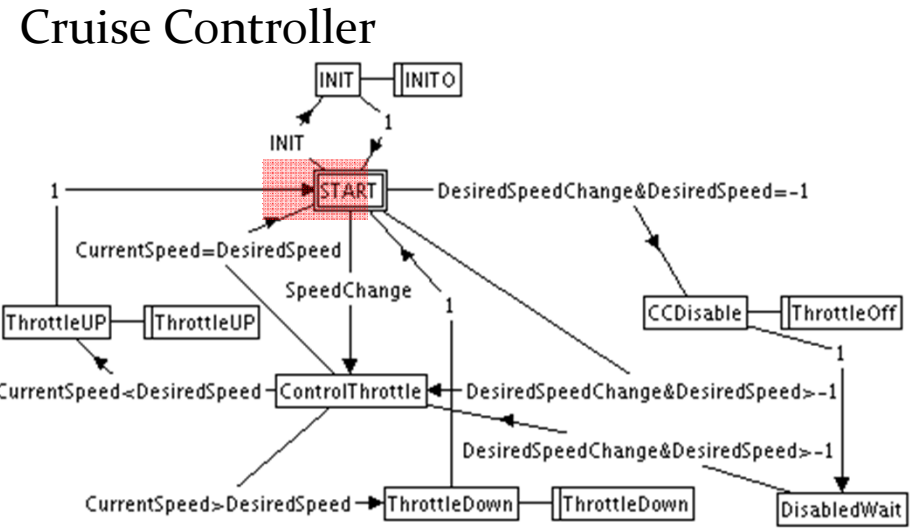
Cruise Controller

INIT
INIT0
INIT
1
1
START
DesiredSpeedChange&DesiredSpeed=-1
CurrentSpeed=DesiredSpeed
SpeedChange
1
ThrottleUP
ThrottleUP
CCDisable
ThrottleOff
1
CurrentSpeed<DesiredSpeed
ControlThrottle
DesiredSpeedChange&DesiredSpeed>-1
DesiredSpeedChange&DesiredSpeed>-1
CurrentSpeed>DesiredSpeed
ThrottleDown
ThrottleDown
DisabledWait